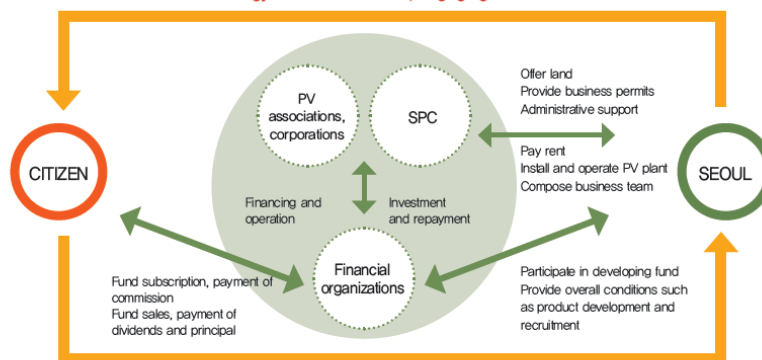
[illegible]

PV associations, corporations

SPC

Offer land
Provide business permits
Administrative support

Pay rent
Install and operate PV plant
Compose business team

CITIZEN

SEOUL

Financing and operation

Investment and repayment

Financial organizations

Fund subscription, payment of commission
Fund sales, payment of dividends and principal

Participate in developing fund
Provide overall conditions such as product development and recruitment